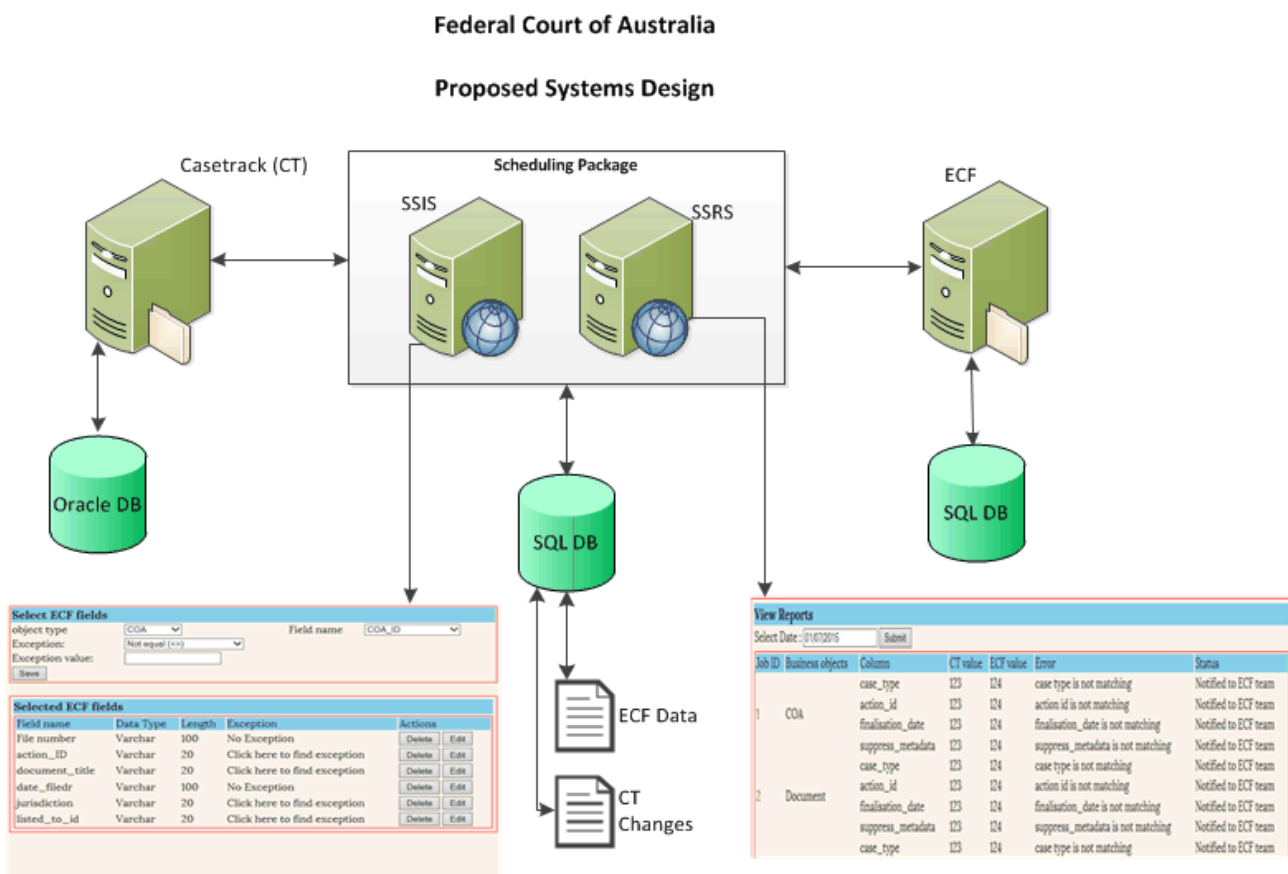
Federal Court of Australia

Proposed Systems Design

Casetrack (CT)

Scheduling Package

SSIS

SSRS

ECF

Oracle DB

SQL DB

SQL DB

Select ECF fields
object type COA
Field name COA_ID
Exception: Not equal (<>)
Exception value:
Save

Selected ECF fields

| Field name | Data Type | Length | Exception | Actions |
|---|---|---|---|---|
| File number | Varchar | 100 | No Exception | Delete Edit |
| action_ID | Varchar | 20 | Click here to find exception | Delete Edit |
| document_title | Varchar | 20 | Click here to find exception | Delete Edit |
| date_filedr | Varchar | 100 | No Exception | Delete Edit |
| jurisdiction | Varchar | 20 | Click here to find exception | Delete Edit |
| listed_to_id | Varchar | 20 | Click here to find exception | Delete Edit |

ECF Data

CT Changes

View Reports
Select Date : 01/07/2015 Submit

| Job ID | Business objects | Column | CT value | ECF value | Error | Status |
|---|---|---|---|---|---|---|
| 1 | COA | case_type | 123 | 124 | case type is not matching | Notified to ECF team |
| | | action_id | 123 | 124 | action id is not matching | Notified to ECF team |
| | | finalisation_date | 123 | 124 | finalisation_date is not matching | Notified to ECF team |
| | | suppress_metadata | 123 | 124 | suppress_metadata is not matching | Notified to ECF team |
| 2 | Document | case_type | 123 | 124 | case type is not matching | Notified to ECF team |
| | | action_id | 123 | 124 | action id is not matching | Notified to ECF team |
| | | finalisation_date | 123 | 124 | finalisation_date is not matching | Notified to ECF team |
| | | suppress_metadata | 123 | 124 | suppress_metadata is not matching | Notified to ECF team |
| | | case_type | 123 | 124 | case type is not matching | Notified to ECF team |